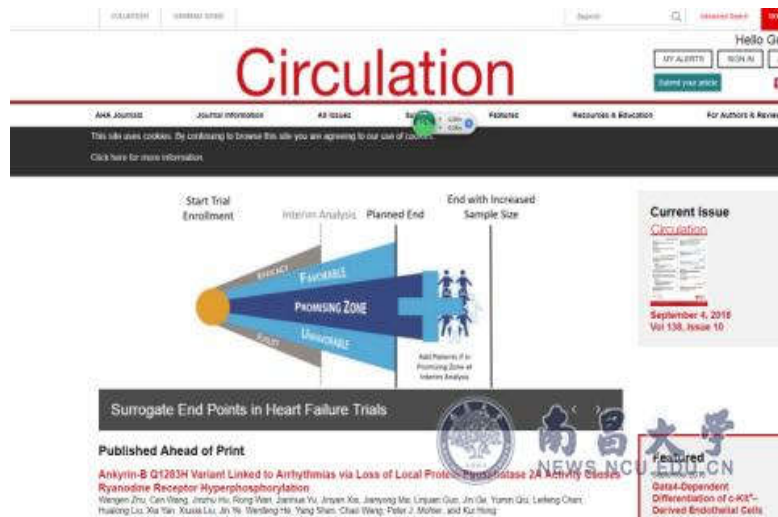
COLLECTIONS   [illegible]   Search   Advanced Search

Hello G

MY ALERTS   SIGN IN

Circulation

Submit your article

AHA Journals   Journal Information   All Issues   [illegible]   Features   Resources & Education   For Authors & Review

This site uses cookies. By continuing to browse this site you are agreeing to our use of cookies.

Click here for more information.

Start Trial Enrollment   Interim Analysis   Planned End   End with Increased Sample Size

EFFICACY   FAVORABLE   PROMISING ZONE   UNFAVORABLE   FUTILITY

Add Patients if in Promising Zone at Interim Analysis

Surrogate End Points in Heart Failure Trials

Current Issue

Circulation

September 4, 2018
Vol 138, Issue 10

Published Ahead of Print

Ankyrin-B Q1283H Variant Linked to Arrhythmias via Loss of Local Protein Phosphatase 2A Activity Causes Ryanodine Receptor Hyperphosphorylation

Wengen Zhu, Can Wang, Jinzhu Hu, Rong Wan, Jianhua Yu, Jinyan Xie, Jianyong Ma, Linjuan Guo, Jin Ge, Yumin Qiu, Leifeng Chen, Hualong Liu, Xia Yan, Xiuxiu Liu, Jin Ye, Wenfeng He, Yang Shen, Chao Wang, Peter J. Mohler, and Kui Hong

南昌大学
NEWS.NCU.EDU.CN

Featured

Gata4-Dependent Differentiation of c-Kit+-Derived Endothelial Cells